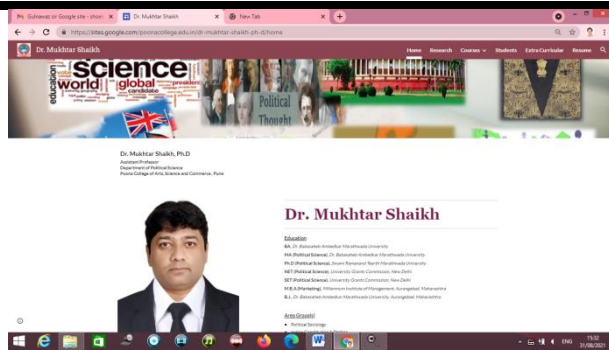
Gulnawaz on Google site - show | Dr. Mukhtar Shaikh | New Tab

https://sites.google.com/pooracollege.edu.in/dr-mukhtar-shaikh-ph-d/home

Dr. Mukhtar Shaikh

Home Research Courses Students Extra Curricular Resume

science world global education candidate

Political Thought

Dr. Mukhtar Shaikh, Ph.D
Assistant Professor
Department of Political Science
Poona College of Arts, Science and Commerce, Pune

Dr. Mukhtar Shaikh

Education

BA, Dr. Babasaheb Ambedkar Marathwada University
MA (Political Science), Dr. Babasaheb Ambedkar Marathwada University
Ph.D (Political Science), Swami Ramanand Teerth Marathwada University
NET (Political Science), University Grants Commission, New Delhi
SET (Political Science), University Grants Commission, New Delhi
M.B.A (Marketing), Millennium Institute of Management, Aurangabad, Maharashtra
B.J., Dr. Babasaheb Ambedkar Marathwada University, Aurangabad, Maharashtra

Area Group(s)
Political Sociology
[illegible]

ENG 15:32 31/08/2021